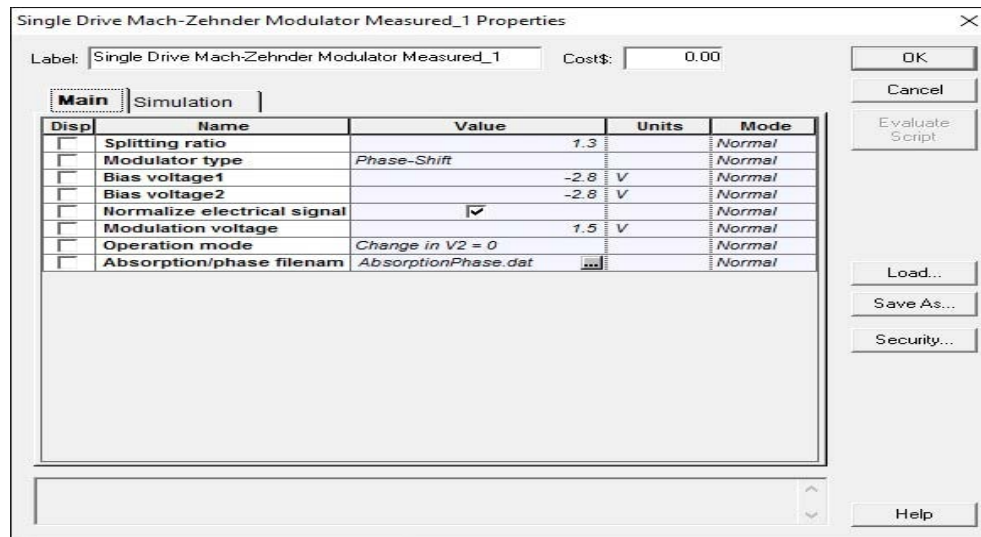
Single Drive Mach-Zehnder Modulator Measured_1 Properties

Label: Single Drive Mach-Zehnder Modulator Measured_1 Cost$: 0.00

OK

Cancel

Evaluate Script

Main Simulation

| Disp | Name | Value | Units | Mode |
|---|---|---|---|---|
| | Splitting ratio | 1.3 | | Normal |
| | Modulator type | Phase-Shift | | Normal |
| | Bias voltage1 | -2.8 | V | Normal |
| | Bias voltage2 | -2.8 | V | Normal |
| | Normalize electrical signal | ☑ | | Normal |
| | Modulation voltage | 1.5 | V | Normal |
| | Operation mode | Change in V2 = 0 | | Normal |
| | Absorption/phase filenam | AbsorptionPhase.dat ... | | Normal |

Load...

Save As...

Security...

Help